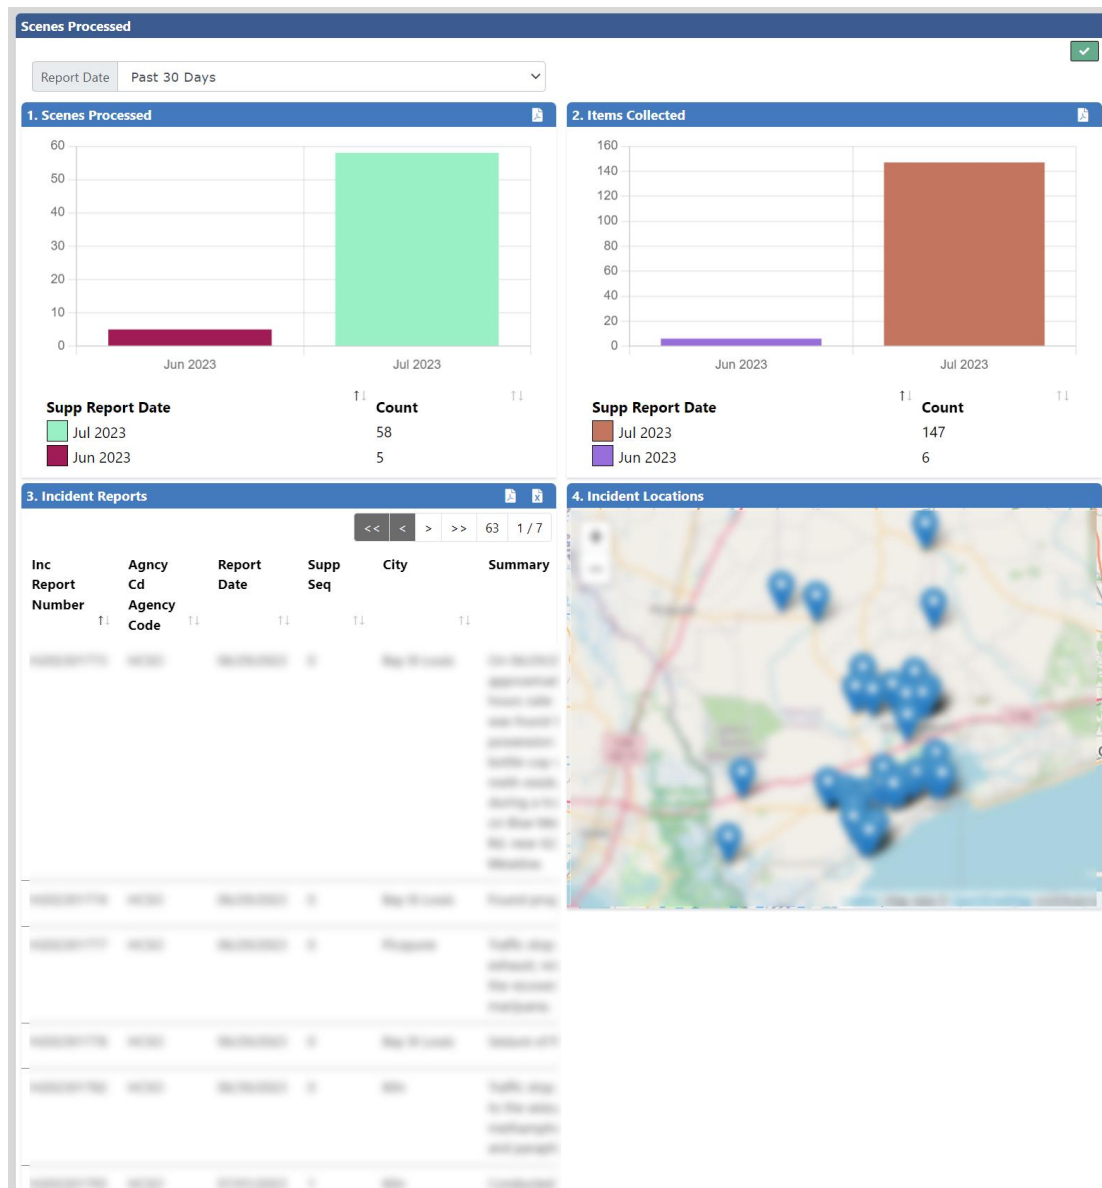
Scenes Processed

Report Date | Past 30 Days

1. Scenes Processed

60
50
40
30
20
10
0

Jun 2023
Jul 2023

| Supp Report Date | Count |
|---|---|
| Jul 2023 | 58 |
| Jun 2023 | 5 |

2. Items Collected

160
140
120
100
80
60
40
20
0

Jun 2023
Jul 2023

| Supp Report Date | Count |
|---|---|
| Jul 2023 | 147 |
| Jun 2023 | 6 |

3. Incident Reports

<< < > >> 63 1 / 7

| Inc Report Number | Agncy Cd Agency Code | Report Date | Supp Seq | City | Summary |
|---|---|---|---|---|---|
| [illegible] | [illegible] | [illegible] | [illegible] | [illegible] | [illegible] |
| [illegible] | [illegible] | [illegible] | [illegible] | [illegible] | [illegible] |
| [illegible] | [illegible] | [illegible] | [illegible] | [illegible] | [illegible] |
| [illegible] | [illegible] | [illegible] | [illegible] | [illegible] | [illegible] |
| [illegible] | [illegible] | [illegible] | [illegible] | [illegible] | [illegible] |
| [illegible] | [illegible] | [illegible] | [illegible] | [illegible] | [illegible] |

4. Incident Locations

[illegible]